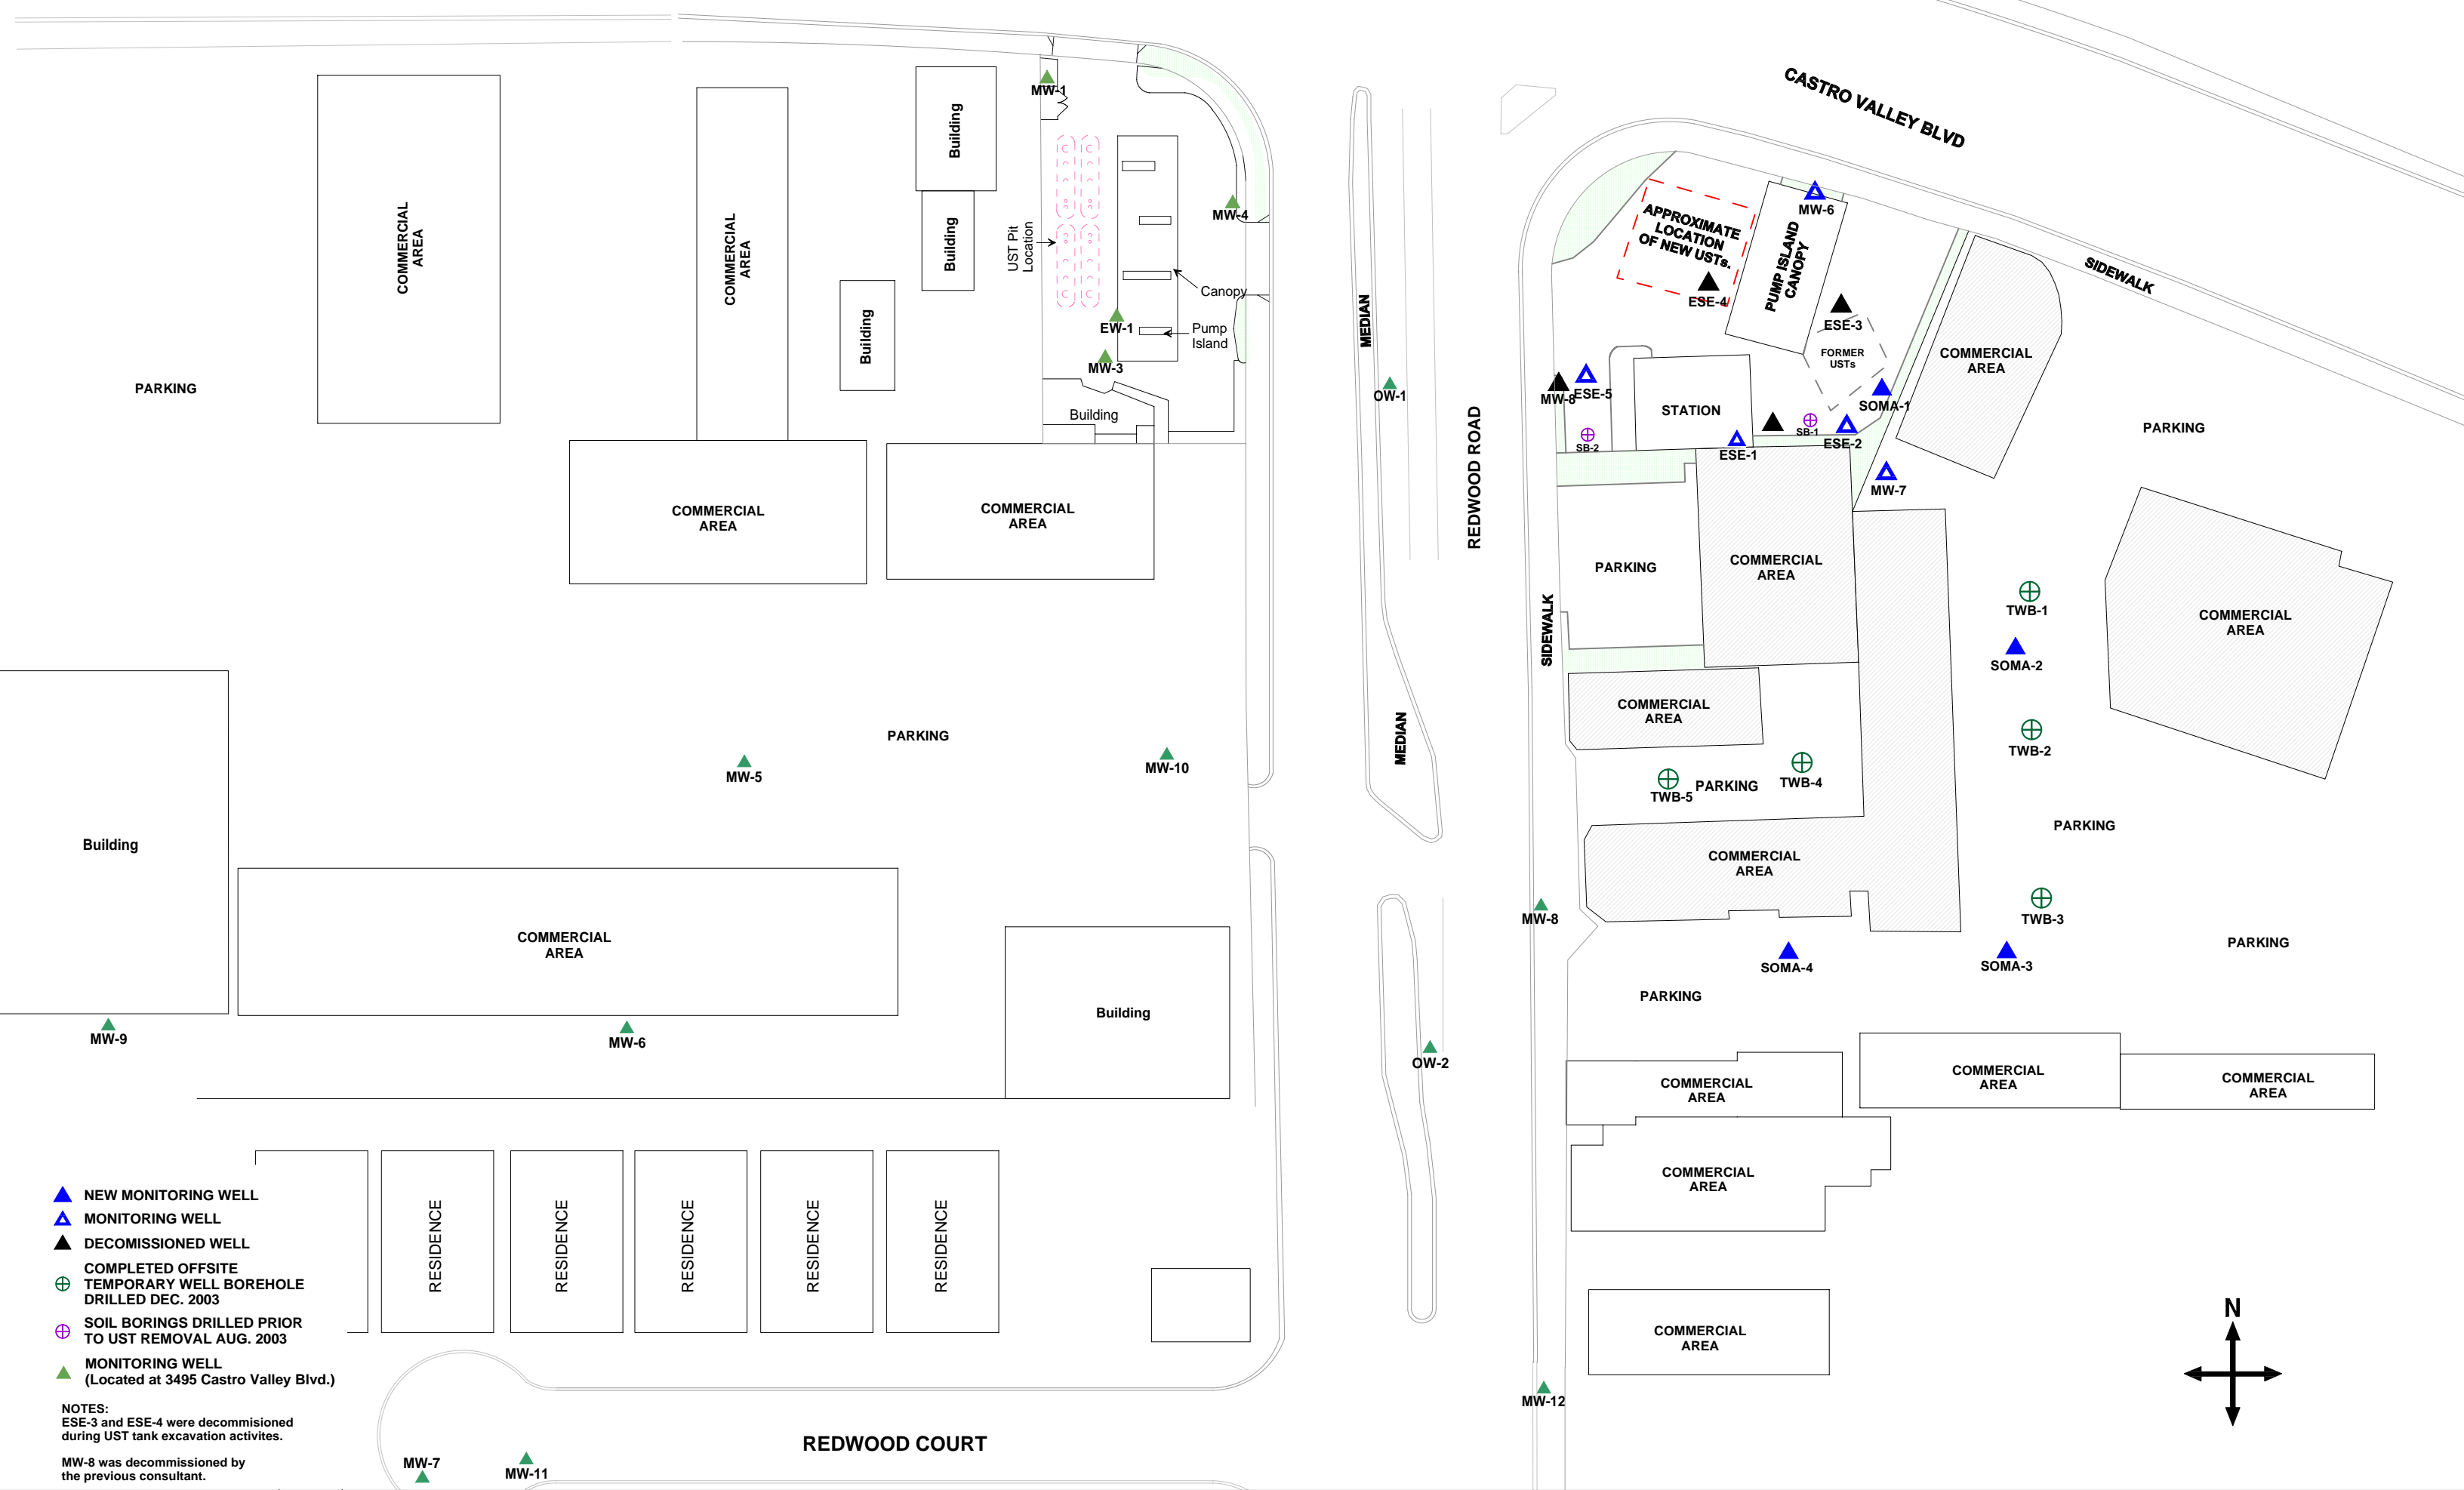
CASTRO VALLEY BLVD

MW-1
Building
Building
UST Pit Location
Canopy
MW-4
EW-1
Pump Island
MW-3
Building
COMMERCIAL AREA
COMMERCIAL AREA
Building
PARKING
COMMERCIAL AREA
COMMERCIAL AREA

MEDIAN
OW-1
REDWOOD ROAD
MEDIAN
SIDEWALK

APPROXIMATE LOCATION OF NEW USTs.
ESE-4
MW-6
PUMP ISLAND CANOPY
ESE-3
FORMER USTs
SOMA-1
COMMERCIAL AREA
SIDEWALK
PARKING
MW-8
ESE-5
STATION
SB-1
SB-2
ESE-1
ESE-2
MW-7
PARKING
COMMERCIAL AREA
TWB-1
SOMA-2
COMMERCIAL AREA
TWB-2
COMMERCIAL AREA
TWB-5
PARKING
TWB-4
PARKING
COMMERCIAL AREA
TWB-3
MW-8
SOMA-4
SOMA-3
PARKING
PARKING

Building
PARKING
MW-5
MW-10
COMMERCIAL AREA
Building
MW-9
MW-6
OW-2
COMMERCIAL AREA
COMMERCIAL AREA
COMMERCIAL AREA
COMMERCIAL AREA
COMMERCIAL AREA

RESIDENCE
RESIDENCE
RESIDENCE
RESIDENCE
RESIDENCE

NEW MONITORING WELL
MONITORING WELL
DECOMISSIONED WELL
COMPLETED OFFSITE TEMPORARY WELL BOREHOLE DRILLED DEC. 2003
SOIL BORINGS DRILLED PRIOR TO UST REMOVAL AUG. 2003
MONITORING WELL (Located at 3495 Castro Valley Blvd.)

NOTES:
ESE-3 and ESE-4 were decommisioned during UST tank excavation activites.

MW-8 was decommissioned by the previous consultant.

MW-7
MW-11
REDWOOD COURT
MW-12
N